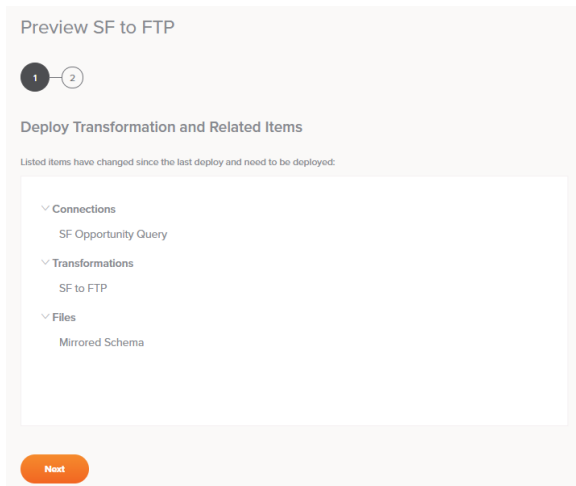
Preview SF to FTP

1 2

Deploy Transformation and Related Items

Listed items have changed since the last deploy and need to be deployed:

Connections

SF Opportunity Query

Transformations

SF to FTP

Files

Mirrored Schema

Next